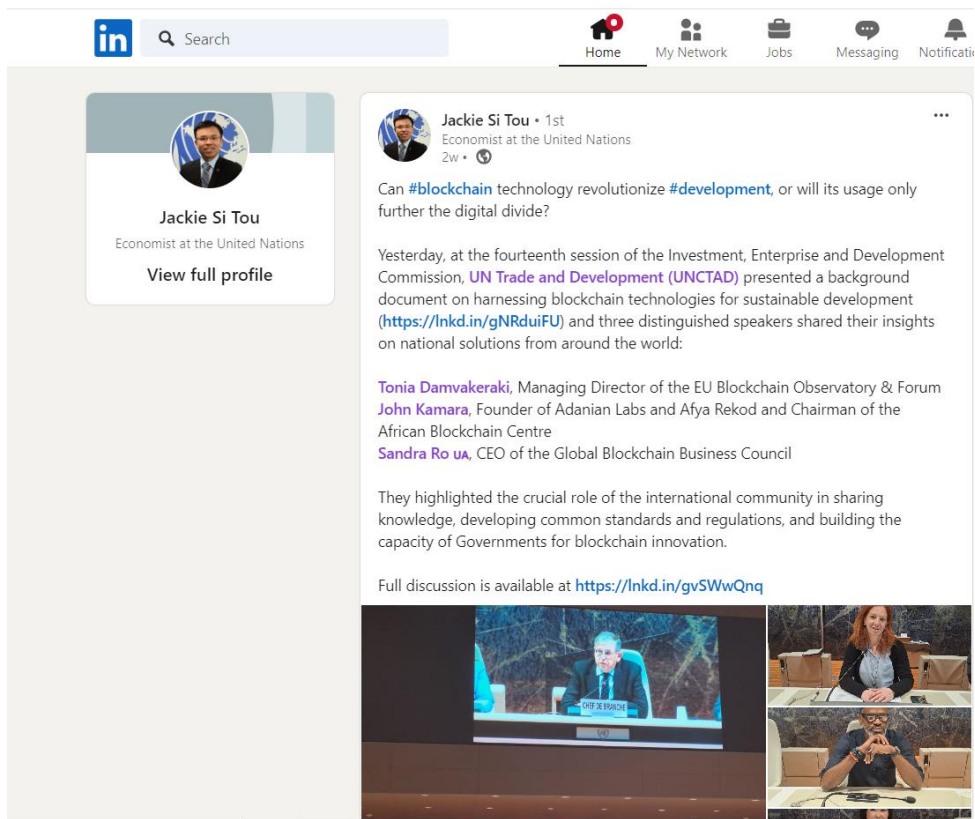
in Search

Home My Network Jobs Messaging Notificatio

Jackie Si Tou
Economist at the United Nations
View full profile

Jackie Si Tou • 1st
Economist at the United Nations
2w •

...

Can #blockchain technology revolutionize #development, or will its usage only further the digital divide?

Yesterday, at the fourteenth session of the Investment, Enterprise and Development Commission, UN Trade and Development (UNCTAD) presented a background document on harnessing blockchain technologies for sustainable development (https://lnkd.in/gNRduiFU) and three distinguished speakers shared their insights on national solutions from around the world:

Tonia Damvakeraki, Managing Director of the EU Blockchain Observatory & Forum
John Kamara, Founder of Adanian Labs and Afya Rekod and Chairman of the African Blockchain Centre
Sandra Ro ua, CEO of the Global Blockchain Business Council

They highlighted the crucial role of the international community in sharing knowledge, developing common standards and regulations, and building the capacity of Governments for blockchain innovation.

Full discussion is available at https://lnkd.in/gvSWwQnq

CHEF DE BRANCHE